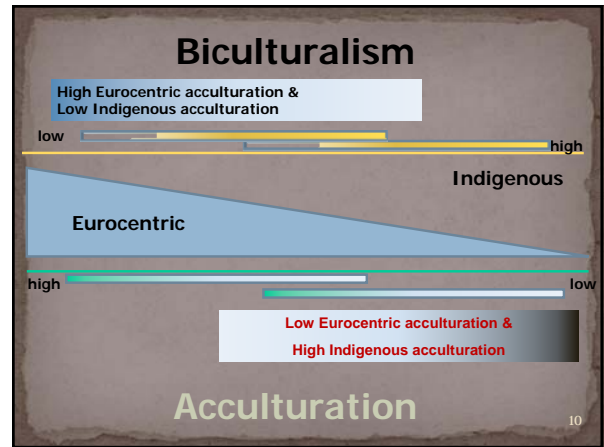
Biculturalism

High Eurocentric acculturation & Low Indigenous acculturation

low

high

Indigenous

Eurocentric

high

low

Low Eurocentric acculturation & High Indigenous acculturation

Acculturation

10